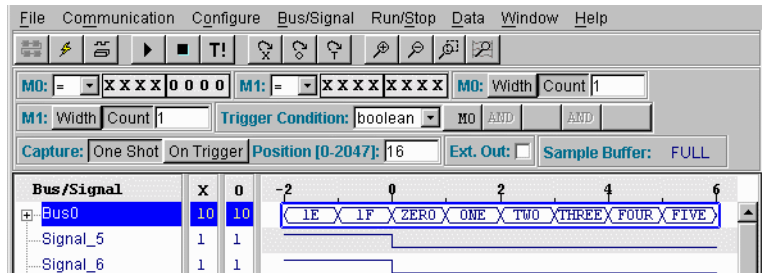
File Communication Configure Bus/Signal Run/Stop Data Window Help

T!

M0: = XXXX0000 M1: = XXXXXXXX M0: Width Count 1

M1: Width Count 1 Trigger Condition: boolean M0 AND AND

Capture: One Shot On Trigger Position [0-2047]: 16 Ext. Out: Sample Buffer: FULL

| Bus/Signal | X | 0 | -2 0 2 4 6 |
|---|---|---|---|
| Bus0 | 10 | 10 | 1E 1F ZERO ONE TWO THREE FOUR FIVE |
| Signal_5 | 1 | 1 | |
| Signal_6 | 1 | 1 | |